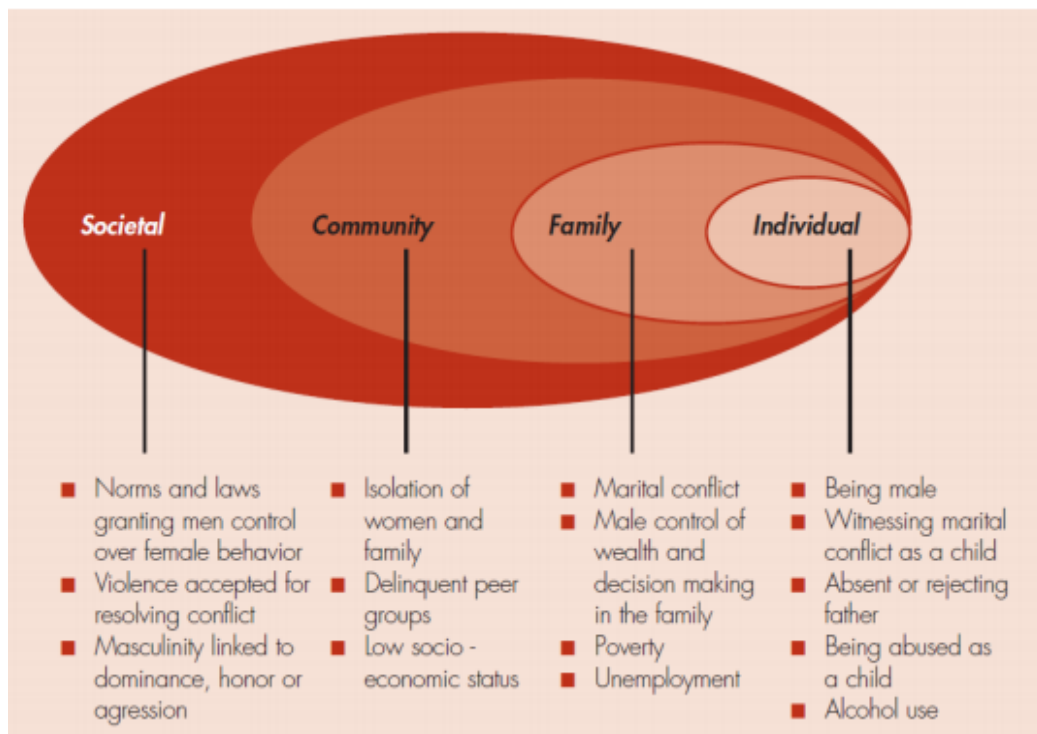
Societal

Community

Family

Individual

- Norms and laws granting men control over female behavior
- Violence accepted for resolving conflict
- Masculinity linked to dominance, honor or agression

- Isolation of women and family
- Delinquent peer groups
- Low socio - economic status

- Marital conflict
- Male control of wealth and decision making in the family
- Poverty
- Unemployment

- Being male
- Witnessing marital conflict as a child
- Absent or rejecting father
- Being abused as a child
- Alcohol use